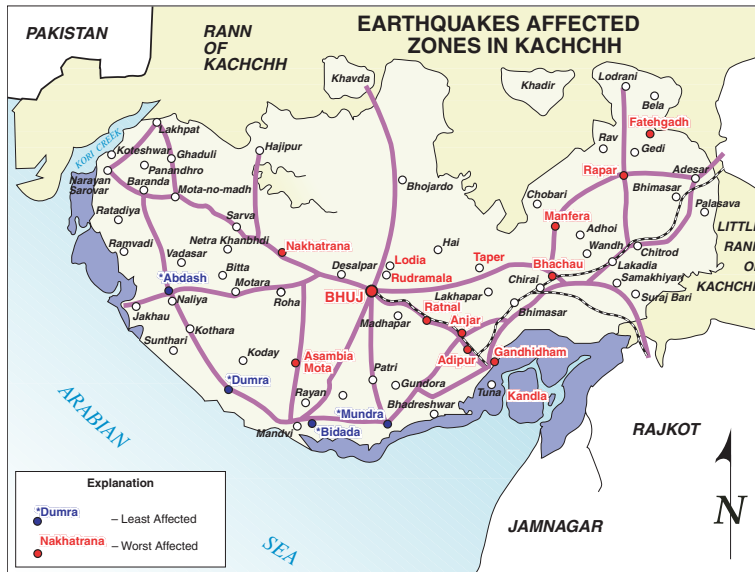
PAKISTAN

RANN OF KACHCHH

EARTHQUAKES AFFECTED ZONES IN KACHCHH

Khavda

Khadir

Lodrani

Bela

Fatehgadh

Gedi

Rav

KORI CREEK

Lakhpat

Koteshwar

Ghaduli

Hajipur

Panandhro

Narayan Sarovar

Baranda

Mota-no-madh

Bhojardo

Chobari

Rapar

Adesar

Bhimasar

Palasava

LITTLE RANN OF KACHCHH

Ratadiya

Sarva

Manfera

Adhoi

Ramvadi

Netra Khanbhdi

Nakhatrana

Hai

Wandh

Chitrod

Vadasar

Lodia

Taper

Bhachau

Lakadia

*Abdash

Bitta

Desalpar

Rudramala

Samakhiyari

Motara

BHUJ

Chirai

Suraj Bari

Naliya

Roha

Lakhapar

Ratnal

Jakhau

Madhapar

Anjar

Bhimasar

Kothara

Sunthari

Adipur

Koday

Asambia Mota

Gandhidham

*Dumra

Patri

Gundora

Tuna

Rayan

Bhadreshwar

Kandla

*Mundra

Mandvi

*Bidada

ARABIAN

SEA

RAJKOT

JAMNAGAR

N

Explanation

*Dumra – Least Affected

Nakhatrana – Worst Affected